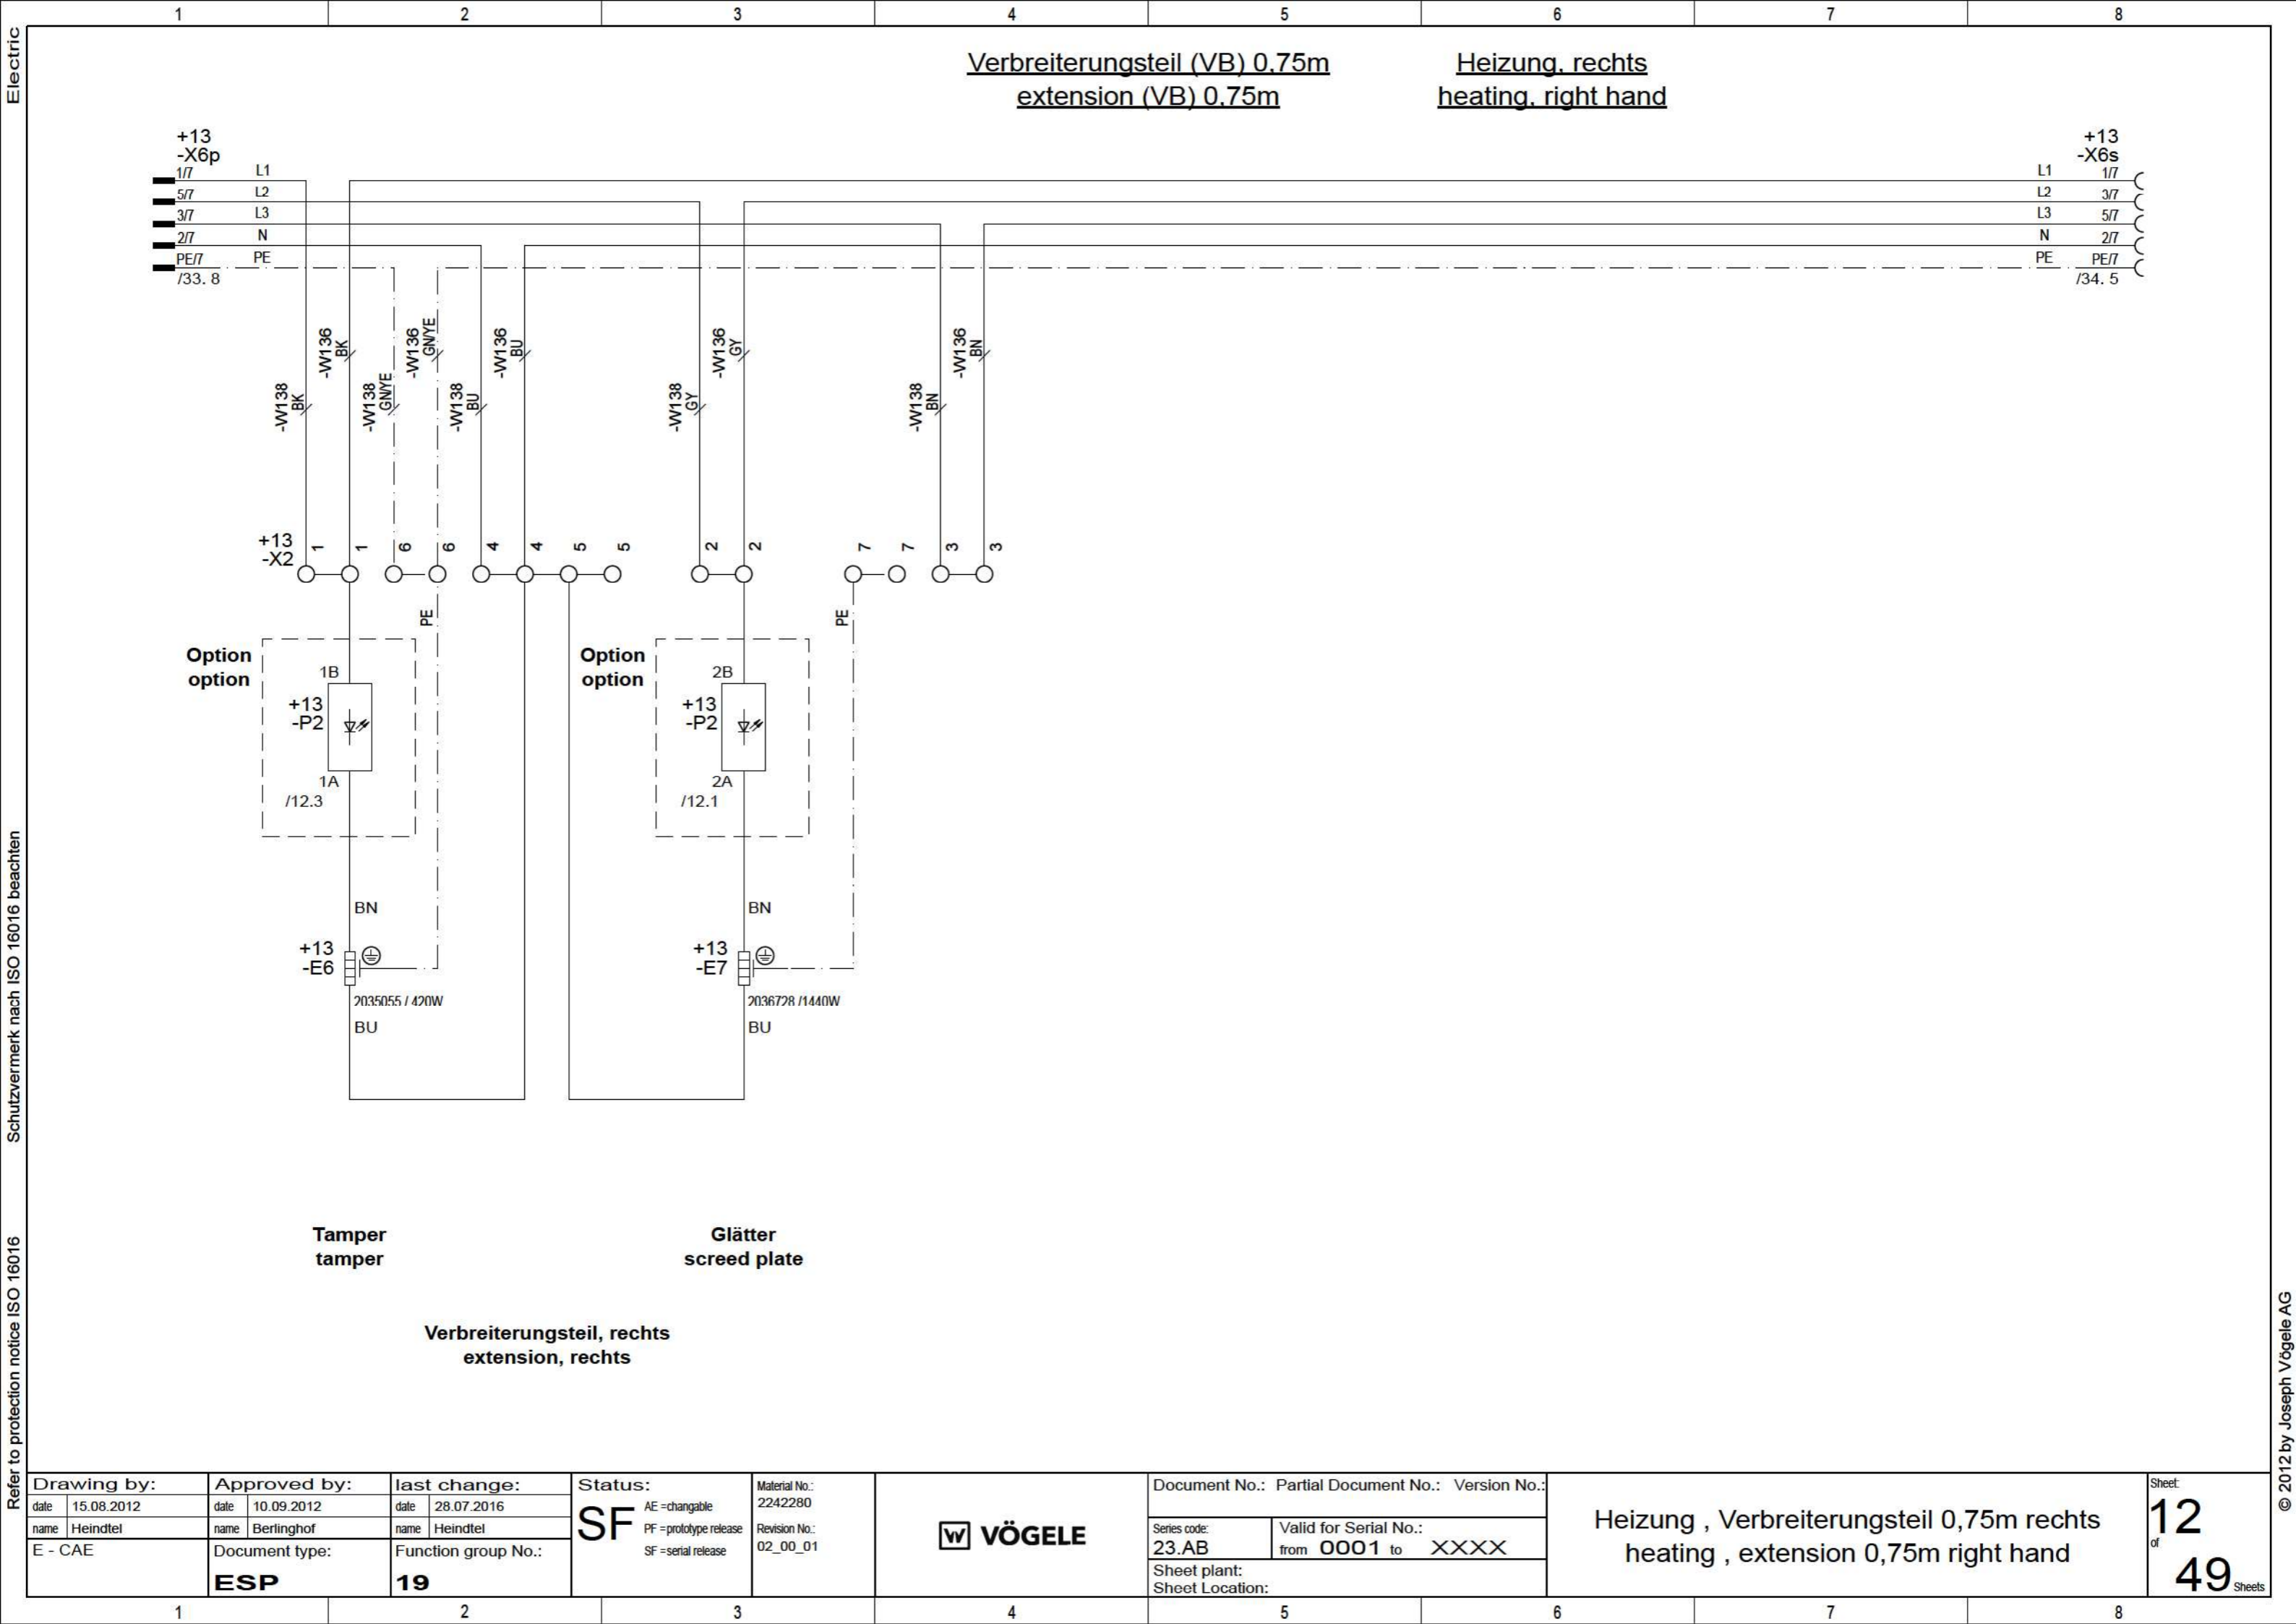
1 2 3 4 5 6 7 8

Electric

Verbreiterungsteil (VB) 0,75m
extension (VB) 0,75m

Heizung, rechts
heating, right hand

+13
-X6p
1/7 L1
5/7 L2
3/7 L3
2/7 N
PE/7 PE
/33. 8

+13
-X6s
L1 1/7
L2 3/7
L3 5/7
N 2/7
PE PE/7
/34. 5

-W138 BK
-W136 BK
-W138 GN/YE
-W136 GN/YE
-W138 BU
-W136 BU
-W138 GY
-W136 GY
-W138 BN
-W136 BN

+13
-X2
1 1 6 6 4 4 5 5 2 2 7 7 3 3

PE
PE

Option
option
1B
+13
-P2
1A
/12.3

Option
option
2B
+13
-P2
2A
/12.1

BN
+13
-E6
2035055 / 420W
BU

BN
+13
-E7
2036728 /1440W
BU

Tamper
tamper

Glätter
screed plate

Verbreiterungsteil, rechts
extension, rechts

Schutzvermerk nach ISO 16016 beachten
Refer to protection notice ISO 16016
© 2012 by Joseph Vögele AG

| Drawing by: | Approved by: | last change: | Status: | Material No.: 2242280 | VÖGELE | Document No.: Partial Document No.: Version No.: | Heizung , Verbreiterungsteil 0,75m rechts heating , extension 0,75m right hand | Sheet: 12 of 49 Sheets |
|---|---|---|---|---|---|---|---|---|
| date 15.08.2012 | date 10.09.2012 | date 28.07.2016 | SF AE =changable PF =prototype release SF =serial release | Revision No.: 02_00_01 | | Series code: 23.AB | Valid for Serial No.: from 0001 to XXXX | |
| name Heindtel | name Berlinghof | name Heindtel | | | | Sheet plant: | | |
| E - CAE | Document type: ESP | Function group No.: 19 | | | | Sheet Location: | | |

1 2 3 4 5 6 7 8